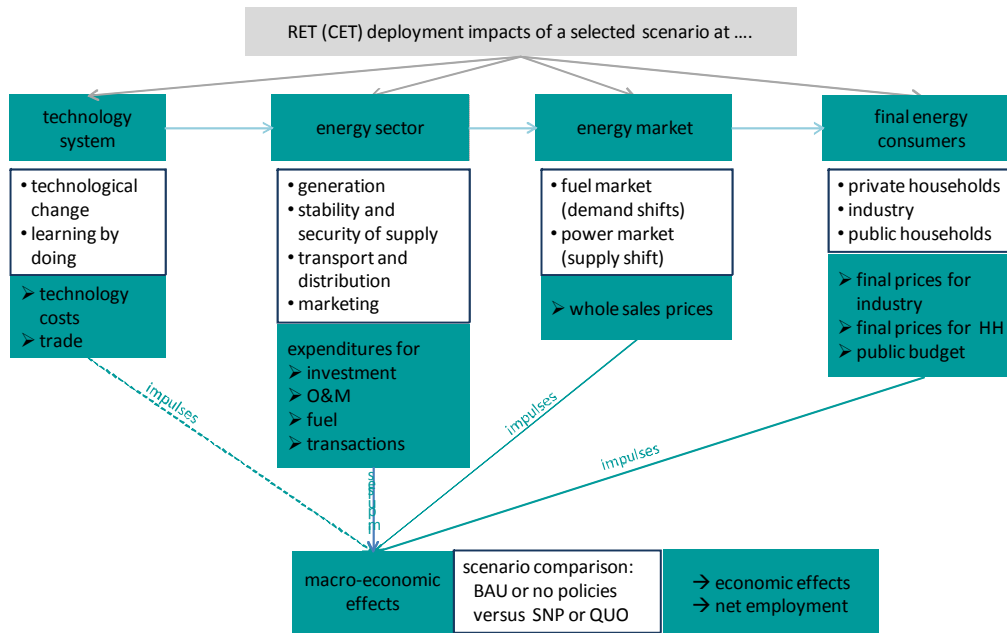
RET (CET) deployment impacts of a selected scenario at ….

technology system

• technological change
• learning by doing

➢ technology costs
➢ trade

energy sector

• generation
• stability and security of supply
• transport and distribution
• marketing

expenditures for
➢ investment
➢ O&M
➢ fuel
➢ transactions

energy market

• fuel market (demand shifts)
• power market (supply shift)

➢ whole sales prices

final energy consumers

• private households
• industry
• public households

➢ final prices for industry
➢ final prices for HH
➢ public budget

impulses

impulses

impulses

impulses

macro-economic effects

scenario comparison: BAU or no policies versus SNP or QUO

→ economic effects
→ net employment